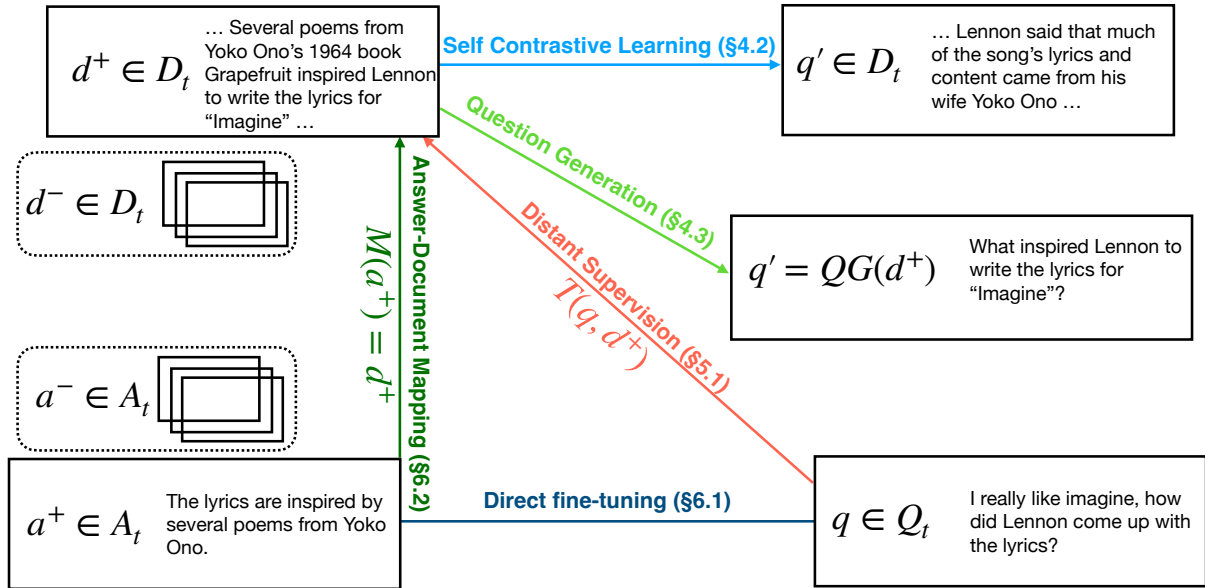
$d^+ \in D_t$ … Several poems from Yoko Ono's 1964 book Grapefruit inspired Lennon to write the lyrics for "Imagine" …

Self Contrastive Learning (§4.2)

$q' \in D_t$ … Lennon said that much of the song's lyrics and content came from his wife Yoko Ono …

$d^- \in D_t$

Question Generation (§4.3)

$q' = QG(d^+)$ What inspired Lennon to write the lyrics for "Imagine"?

Answer-Document Mapping (§6.2)

$M(a^+) = d^+$

Distant Supervision (§5.1)

$T(q, d^+)$

$a^- \in A_t$

$a^+ \in A_t$ The lyrics are inspired by several poems from Yoko Ono.

Direct fine-tuning (§6.1)

$q \in Q_t$ I really like imagine, how did Lennon come up with the lyrics?